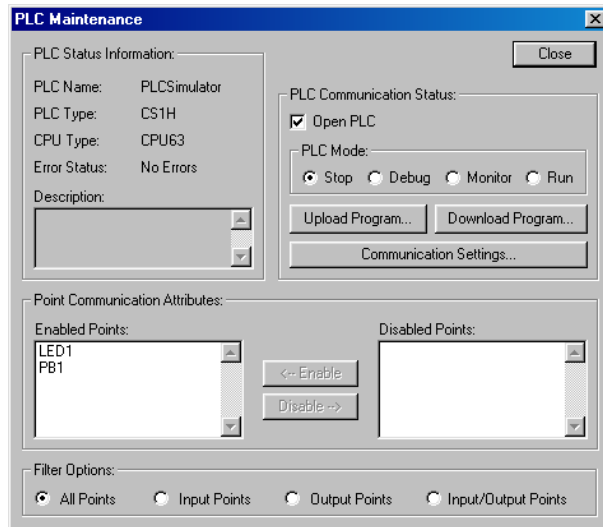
PLC Maintenance

PLC Status Information:

PLC Name: PLCSimulator
PLC Type: CS1H
CPU Type: CPU63
Error Status: No Errors
Description:

Close

PLC Communication Status:
Open PLC
PLC Mode:
Stop Debug Monitor Run
Upload Program... Download Program...
Communication Settings...

Point Communication Attributes:
Enabled Points:
LED1
PB1
<-- Enable
Disable -->
Disabled Points:

Filter Options:
All Points Input Points Output Points Input/Output Points